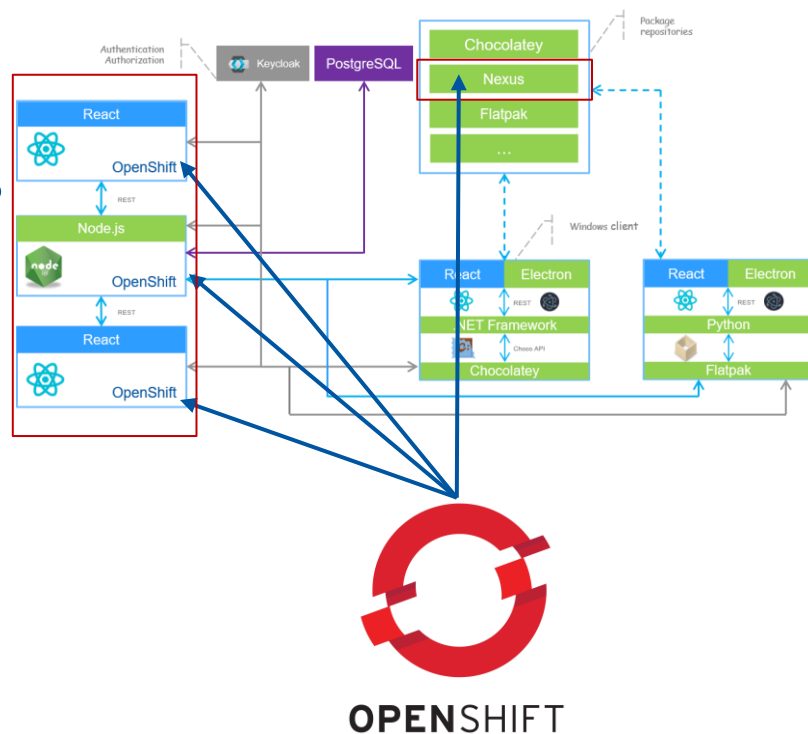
Authentication Authorization

Keycloak

PostgreSQL

Chocolatey

Nexus

Flatpak

...

Package repositories

React

OpenShift

REST

Node.js

node

OpenShift

REST

React

OpenShift

Windows client

React

Electron

REST

.NET Framework

Choco API

Chocolatey

React

Electron

REST

Python

Flatpak

OPENSHIFT